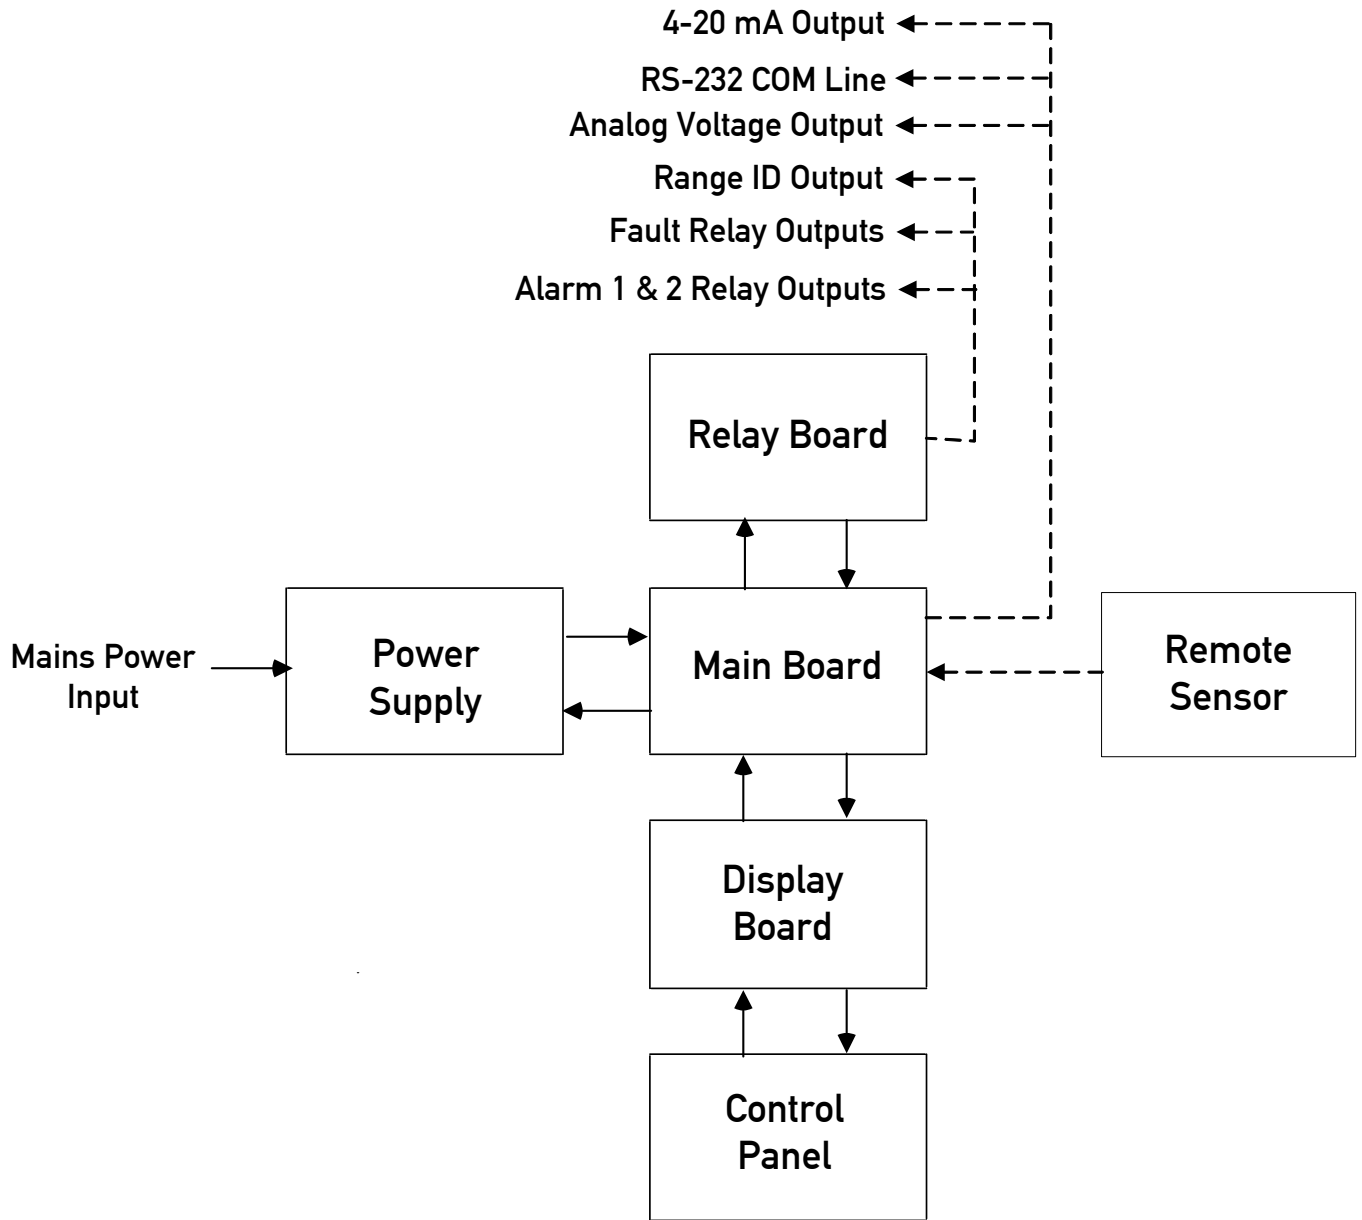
4-20 mA Output
RS-232 COM Line
Analog Voltage Output
Range ID Output
Fault Relay Outputs
Alarm 1 & 2 Relay Outputs

Relay Board

Mains Power Input

Power Supply

Main Board

Remote Sensor

Display Board

Control Panel